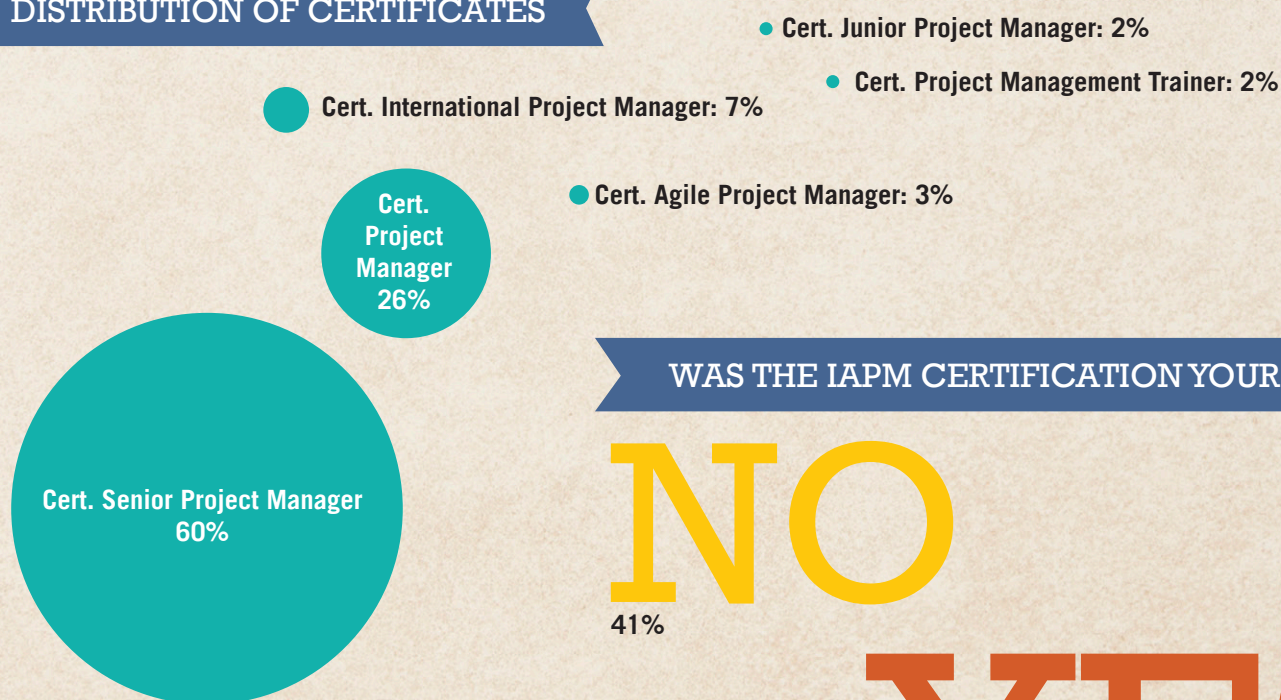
DISTRIBUTION OF CERTIFICATES

Cert. Junior Project Manager: 2%

Cert. Project Management Trainer: 2%

Cert. International Project Manager: 7%

Cert. Agile Project Manager: 3%

Cert. Project Manager 26%

Cert. Senior Project Manager 60%

WAS THE IAPM CERTIFICATION YOUR

NO

41%

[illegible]